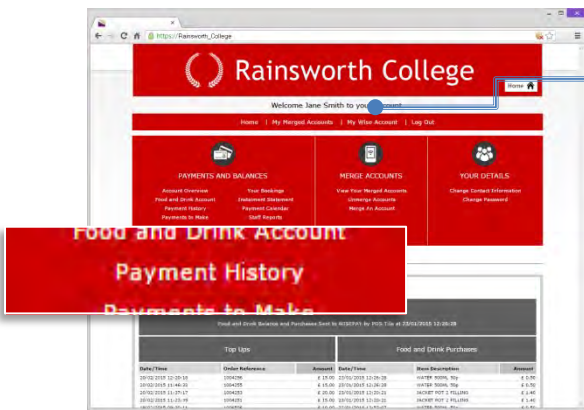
https://Rainsworth_College

Rainsworth College

Home

Welcome Jane Smith to your account

Home | My Merged Accounts | My Wise Account | Log Out

PAYMENTS AND BALANCES

Account Overview
Food and Drink Account
Payment History
Payments to Make

Your Bookings
Statement Statement
Payment Calendar
Staff Reports

MERGE ACCOUNTS

View Your Merged Accounts
Unmerge Accounts
Merge An Account

YOUR DETAILS

Change Contact Information
Change Password

Food and Drink Account

Payment History

Payments to Make

Food and Drink Balance and Purchases Sent to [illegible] by POS Till at 23/01/2015 12:26:28

Top Ups

| Date/Time | Order Reference | Amount |
|---|---|---|
| 20/02/2015 12:29:16 | 1004296 | £ 15.00 |
| 20/02/2015 11:46:32 | 1004255 | £ 15.00 |
| 20/02/2015 11:33:29 | 1004253 | £ 20.00 |
| 20/02/2015 11:23:29 | 1004251 | £ 15.00 |
| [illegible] | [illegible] | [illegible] |

Food and Drink Purchases

| Date/Time | Item Description | Amount |
|---|---|---|
| 23/01/2015 12:26:28 | WATER 500ML 50p | £ 0.50 |
| 23/01/2015 12:26:28 | WATER 500ML 50p | £ 0.50 |
| 23/01/2015 12:26:28 | JACKET POT 1 FILLING | £ 1.40 |
| 23/01/2015 12:26:28 | JACKET POT 1 FILLING | £ 1.40 |
| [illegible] | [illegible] | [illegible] |